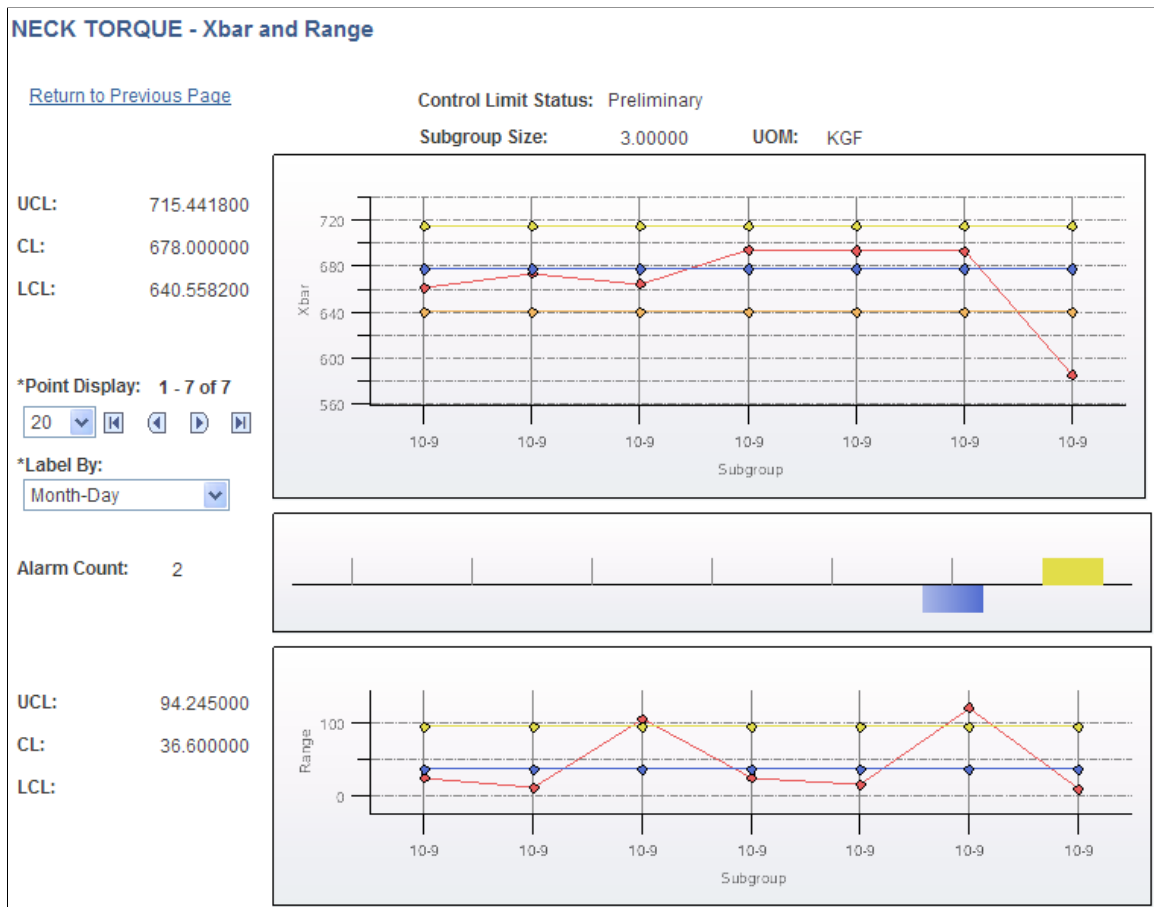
NECK TORQUE - Xbar and Range

Return to Previous Page

Control Limit Status: Preliminary

Subgroup Size: 3.00000 UOM: KGF

UCL: 715.441800

CL: 678.000000

LCL: 640.558200

*Point Display: 1 - 7 of 7

20

*Label By:

Month-Day

Alarm Count: 2

UCL: 94.245000

CL: 36.600000

LCL:

720
680
640
600
560
Xbar
10-9 10-9 10-9 10-9 10-9 10-9 10-9
Subgroup

100
0
Range
10-9 10-9 10-9 10-9 10-9 10-9 10-9
Subgroup